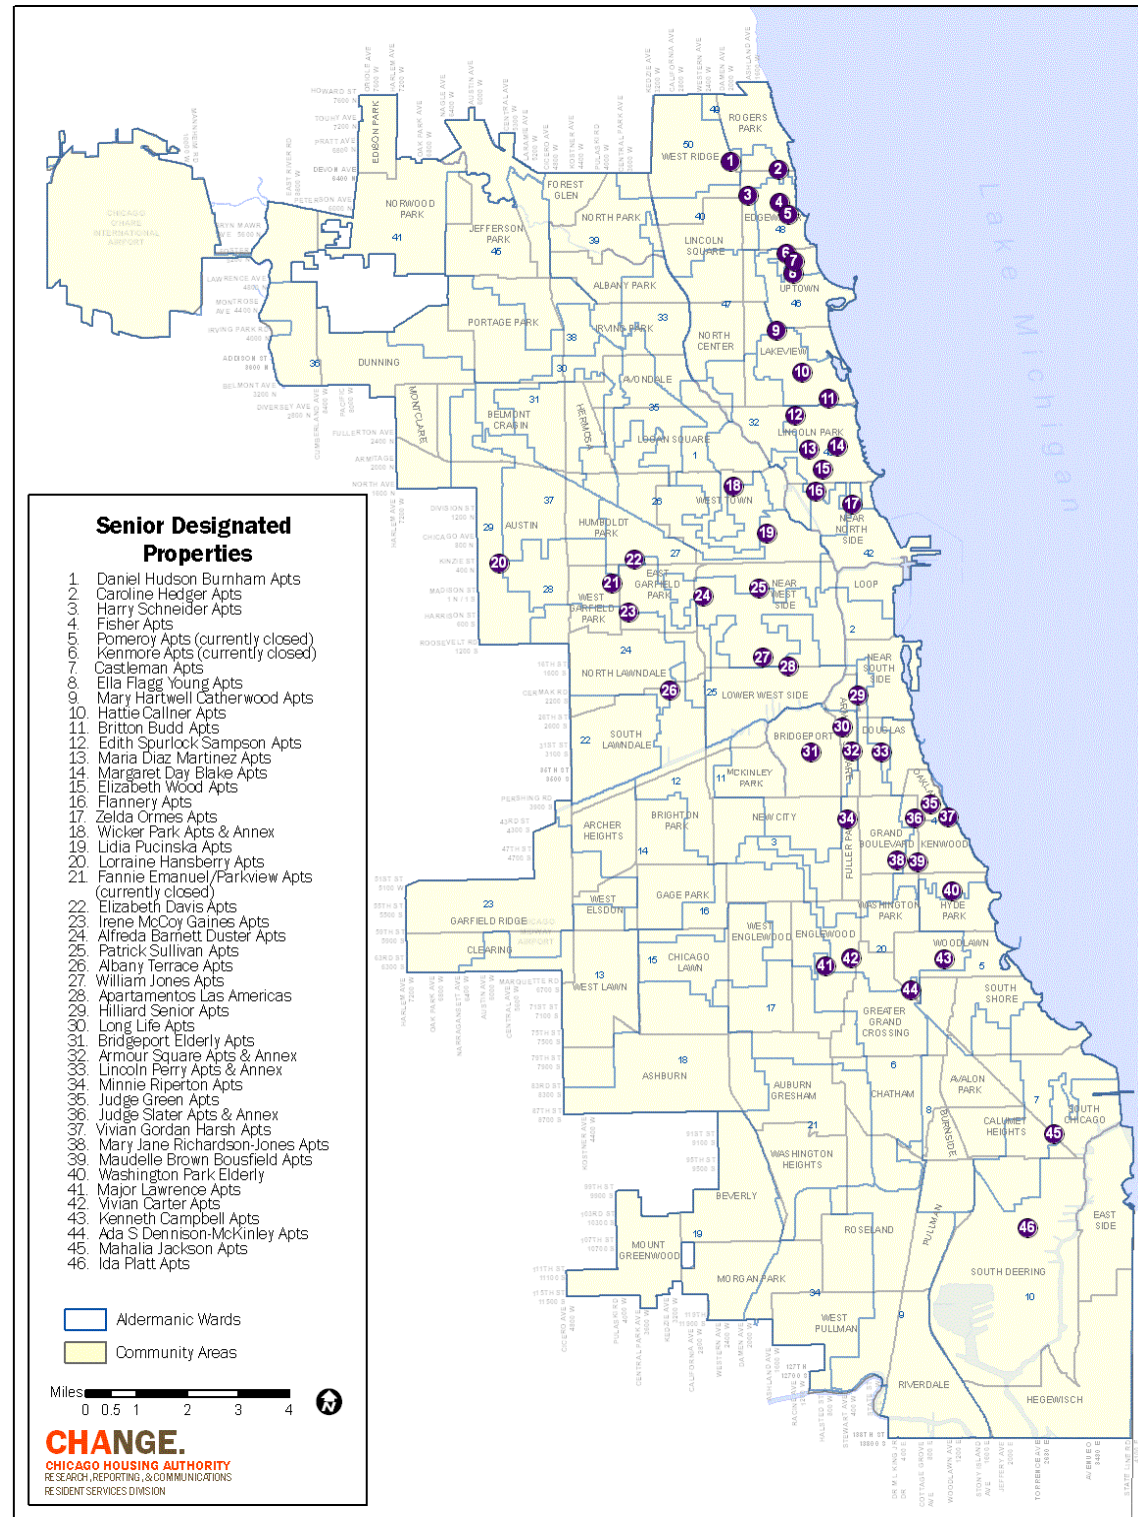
Senior Designated Properties

1. Daniel Hudson Burnham Apts
2. Caroline Hedger Apts
3. Harry Schneider Apts
4. Fisher Apts
5. Pomeroy Apts (currently closed)
6. Kenmore Apts (currently closed)
7. Castleman Apts
8. Ella Flagg Young Apts
9. Mary Hartwell Catherwood Apts
10. Hattie Callner Apts
11. Britton Budd Apts
12. Edith Spurlock Sampson Apts
13. Maria Diaz Martinez Apts
14. Margaret Day Blake Apts
15. Elizabeth Wood Apts
16. Flannery Apts
17. Zelda Ormes Apts
18. Wicker Park Apts & Annex
19. Lidia Pucinska Apts
20. Lorraine Hansberry Apts
21. Fannie Emanuel/Parkview Apts (currently closed)
22. Elizabeth Davis Apts
23. Irene McCoy Gaines Apts
24. Alfreda Barnett Duster Apts
25. Patrick Sullivan Apts
26. Albany Terrace Apts
27. William Jones Apts
28. Apartamentos Las Americas
29. Hilliard Senior Apts
30. Long Life Apts
31. Bridgeport Elderly Apts
32. Armour Square Apts & Annex
33. Lincoln Perry Apts & Annex
34. Minnie Riperton Apts
35. Judge Green Apts
36. Judge Slater Apts & Annex
37. Vivian Gordan Harsh Apts
38. Mary Jane Richardson-Jones Apts
39. Maudelle Brown Bousfield Apts
40. Washington Park Elderly
41. Major Lawrence Apts
42. Vivian Carter Apts
43. Kenneth Campbell Apts
44. Ada S Dennison-McKinley Apts
45. Mahalia Jackson Apts
46. Ida Platt Apts

Aldermanic Wards
Community Areas

Miles
0 0.5 1 2 3 4

CHANGE.
CHICAGO HOUSING AUTHORITY
RESEARCH, REPORTING, & COMMUNICATIONS
RESIDENT SERVICES DIVISION

Lake Michigan

ROGERS PARK
WEST RIDGE
EDGEWATER
FOREST GLEN
NORTH PARK
NORWOOD PARK
JEFFERSON PARK
LINCOLN SQUARE
UPTOWN
ALBANY PARK
PORTAGE PARK
IRVING PARK
NORTH CENTER
LAKEVIEW
DUNNING
AVONDALE
MONTCLARE
BELMONT CRAGIN
HERMOSA
LOGAN SQUARE
LINCOLN PARK
WEST TOWN
NEAR NORTH SIDE
AUSTIN
HUMBOLDT PARK
EAST GARFIELD PARK
WEST GARFIELD PARK
NEAR WEST SIDE
LOOP
NORTH LAWNDALE
NEAR SOUTH SIDE
LOWER WEST SIDE
SOUTH LAWNDALE
BRIDGEPORT
DOUGLAS
MCKINLEY PARK
ARMOUR SQUARE
OAKLAND
ARCHER HEIGHTS
BRIGHTON PARK
NEW CITY
FULLER PARK
GRAND BOULEVARD
KENWOOD
GAGE PARK
WEST ELSDON
GARFIELD RIDGE
CHICAGO MIDWAY AIRPORT
CLEARING
WASHINGTON PARK
HYDE PARK
WEST ENGLEWOOD
ENGLEWOOD
WOODLAWN
CHICAGO LAWN
WEST LAWN
SOUTH SHORE
GREATER GRAND CROSSING
ASHBURN
AUBURN GRESHAM
CHATHAM
AVALON PARK
SOUTH CHICAGO
CALUMET HEIGHTS
BURNSIDE
WASHINGTON HEIGHTS
BEVERLY
ROSELAND
PULLMAN
EAST SIDE
MOUNT GREENWOOD
MORGAN PARK
SOUTH DEERING
WEST PULLMAN
RIVERDALE
HEGEWISCH
CHICAGO O'HARE INTERNATIONAL AIRPORT
EDISON PARK